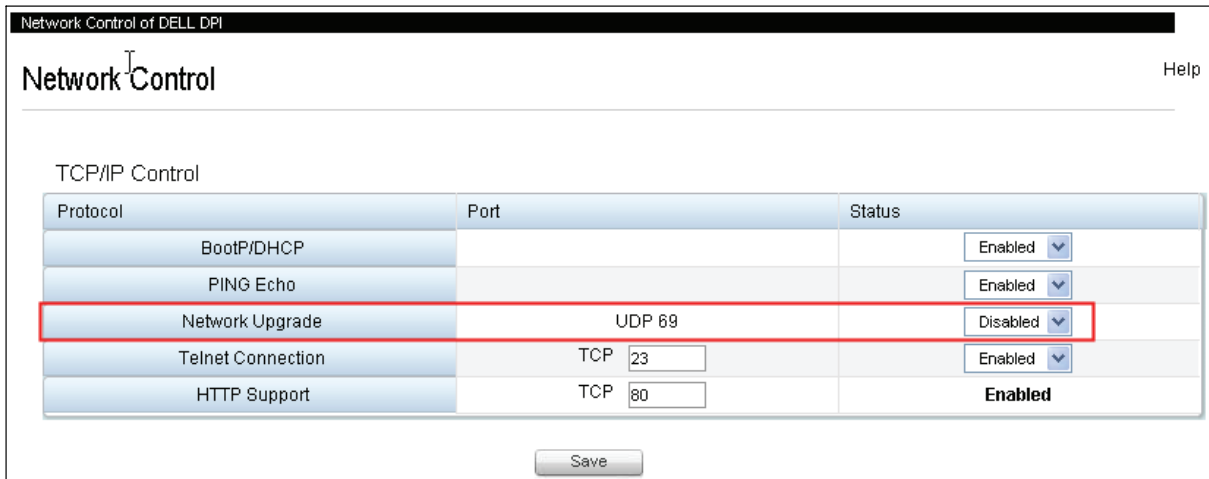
Network Control of DELL DPI

Network Control

Help

TCP/IP Control

| Protocol | Port | Status |
|---|---|---|
| BootP/DHCP | | Enabled |
| PING Echo | | Enabled |
| Network Upgrade | UDP 69 | Disabled |
| Telnet Connection | TCP 23 | Enabled |
| HTTP Support | TCP 80 | Enabled |

Save